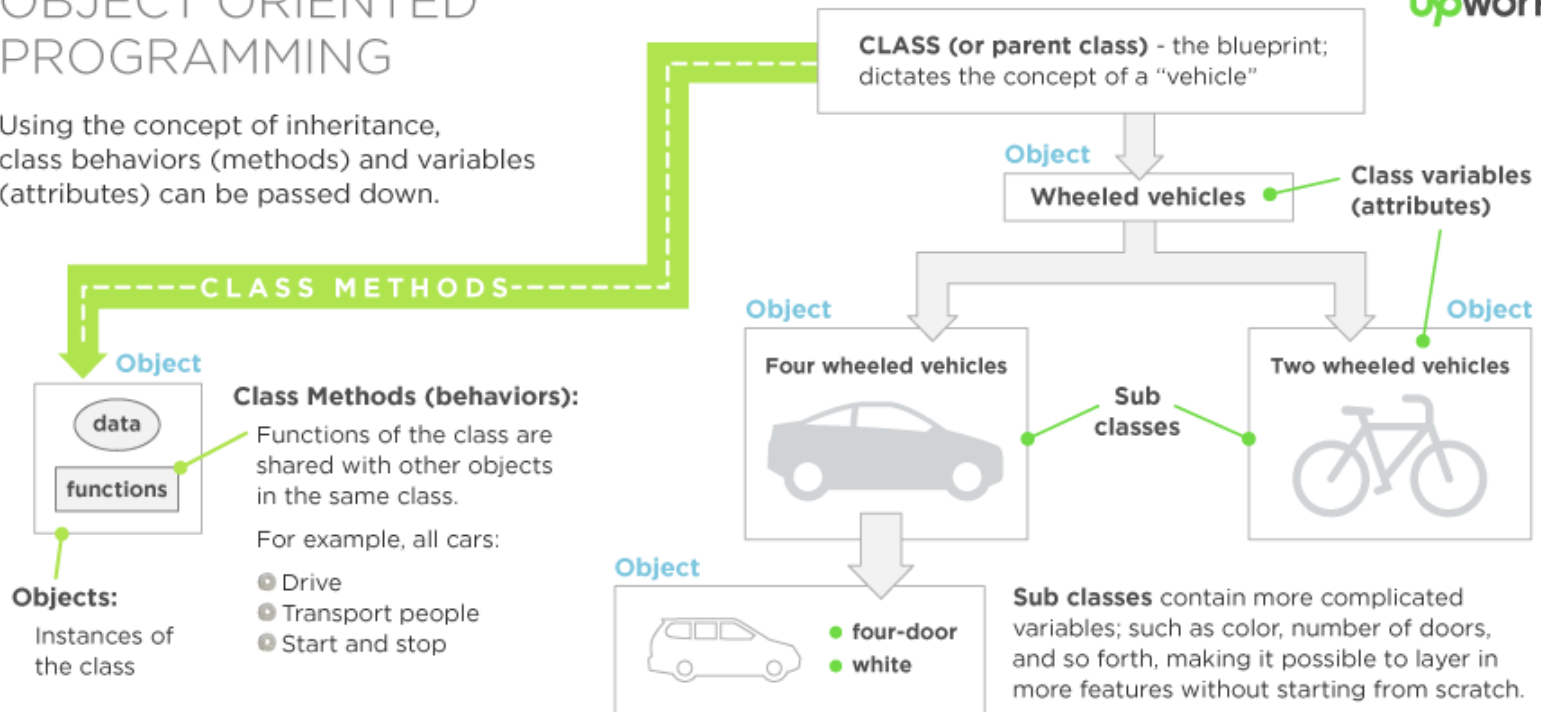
OBJECT ORIENTED PROGRAMMING

upwork

Using the concept of inheritance, class behaviors (methods) and variables (attributes) can be passed down.

CLASS (or parent class) - the blueprint; dictates the concept of a "vehicle"

Object

Wheeled vehicles

Class variables (attributes)

CLASS METHODS

Object

Four wheeled vehicles

Object

Two wheeled vehicles

Sub classes

Object

data

functions

Class Methods (behaviors):

Functions of the class are shared with other objects in the same class.

For example, all cars:

Drive

Transport people

Start and stop

Objects:

Instances of the class

Object

four-door

white

Sub classes contain more complicated variables; such as color, number of doors, and so forth, making it possible to layer in more features without starting from scratch.